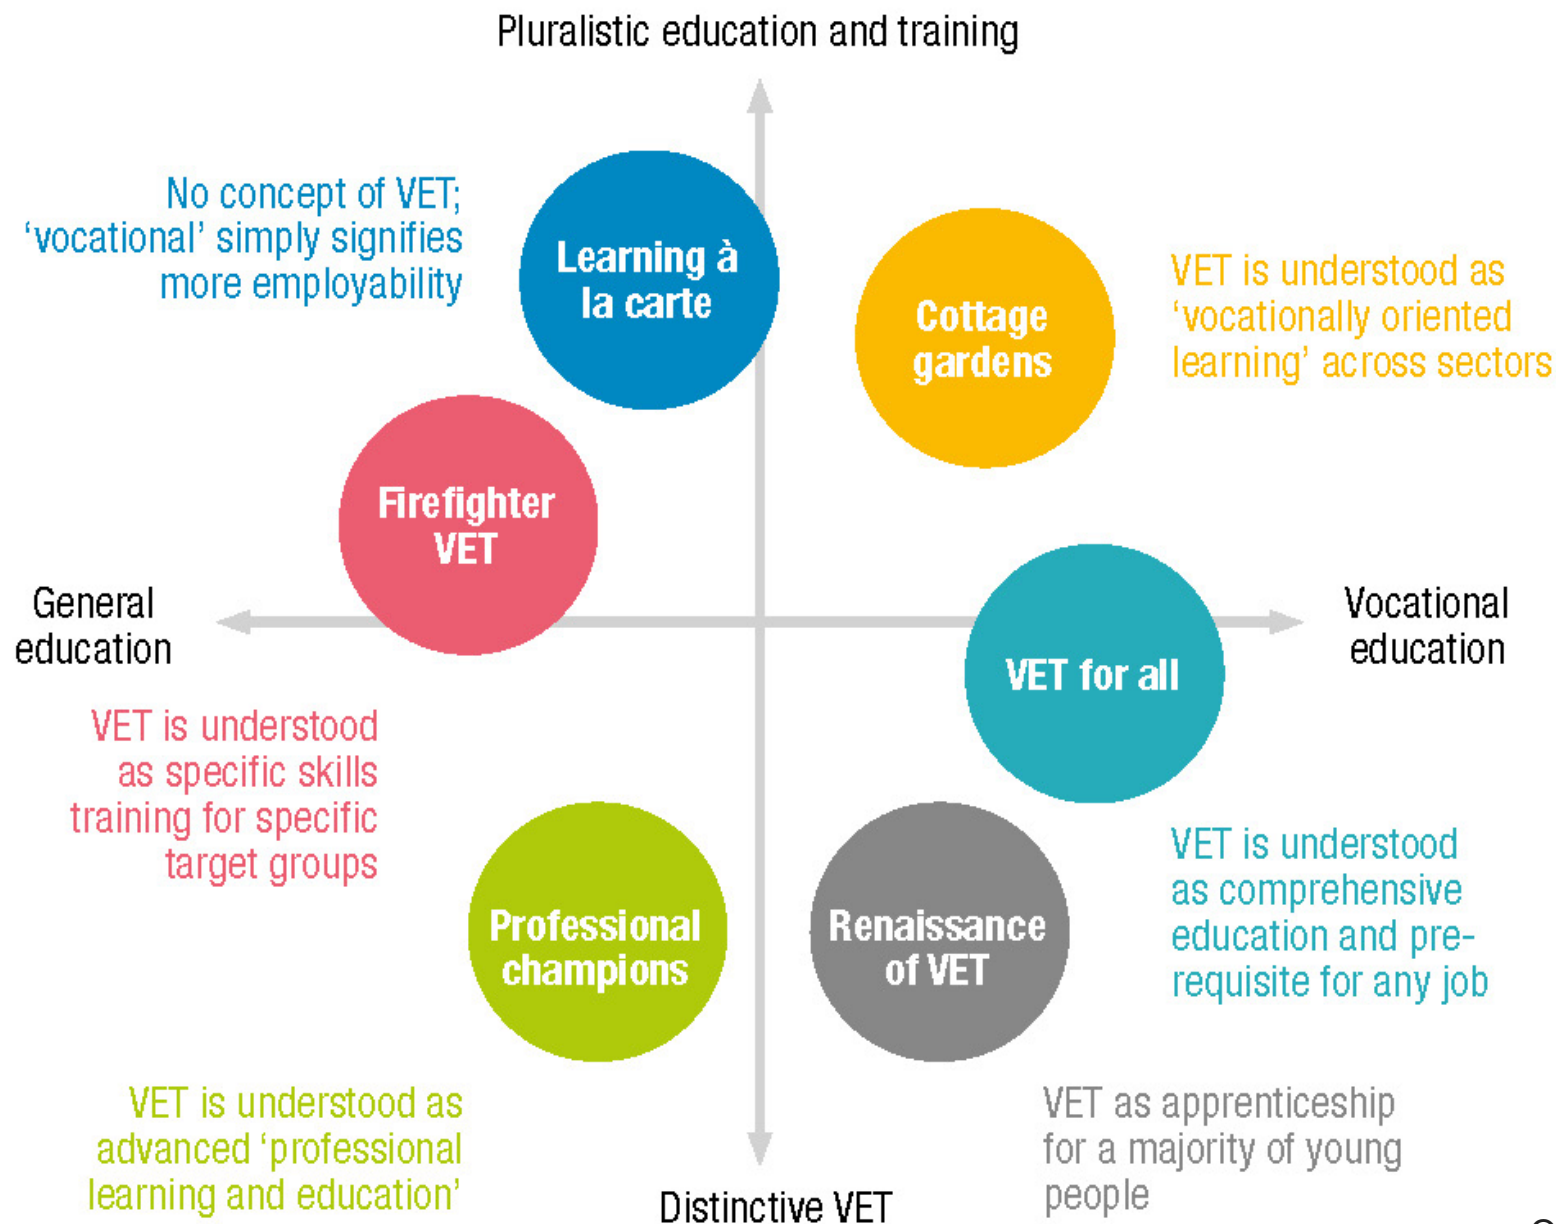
Pluralistic education and training

No concept of VET; 'vocational' simply signifies more employability

Learning à la carte

Cottage gardens

VET is understood as 'vocationally oriented learning' across sectors

Firefighter VET

General education

Vocational education

VET for all

VET is understood as specific skills training for specific target groups

VET is understood as comprehensive education and prerequisite for any job

Professional champions

Renaissance of VET

VET is understood as advanced 'professional learning and education'

Distinctive VET

VET as apprenticeship for a majority of young people